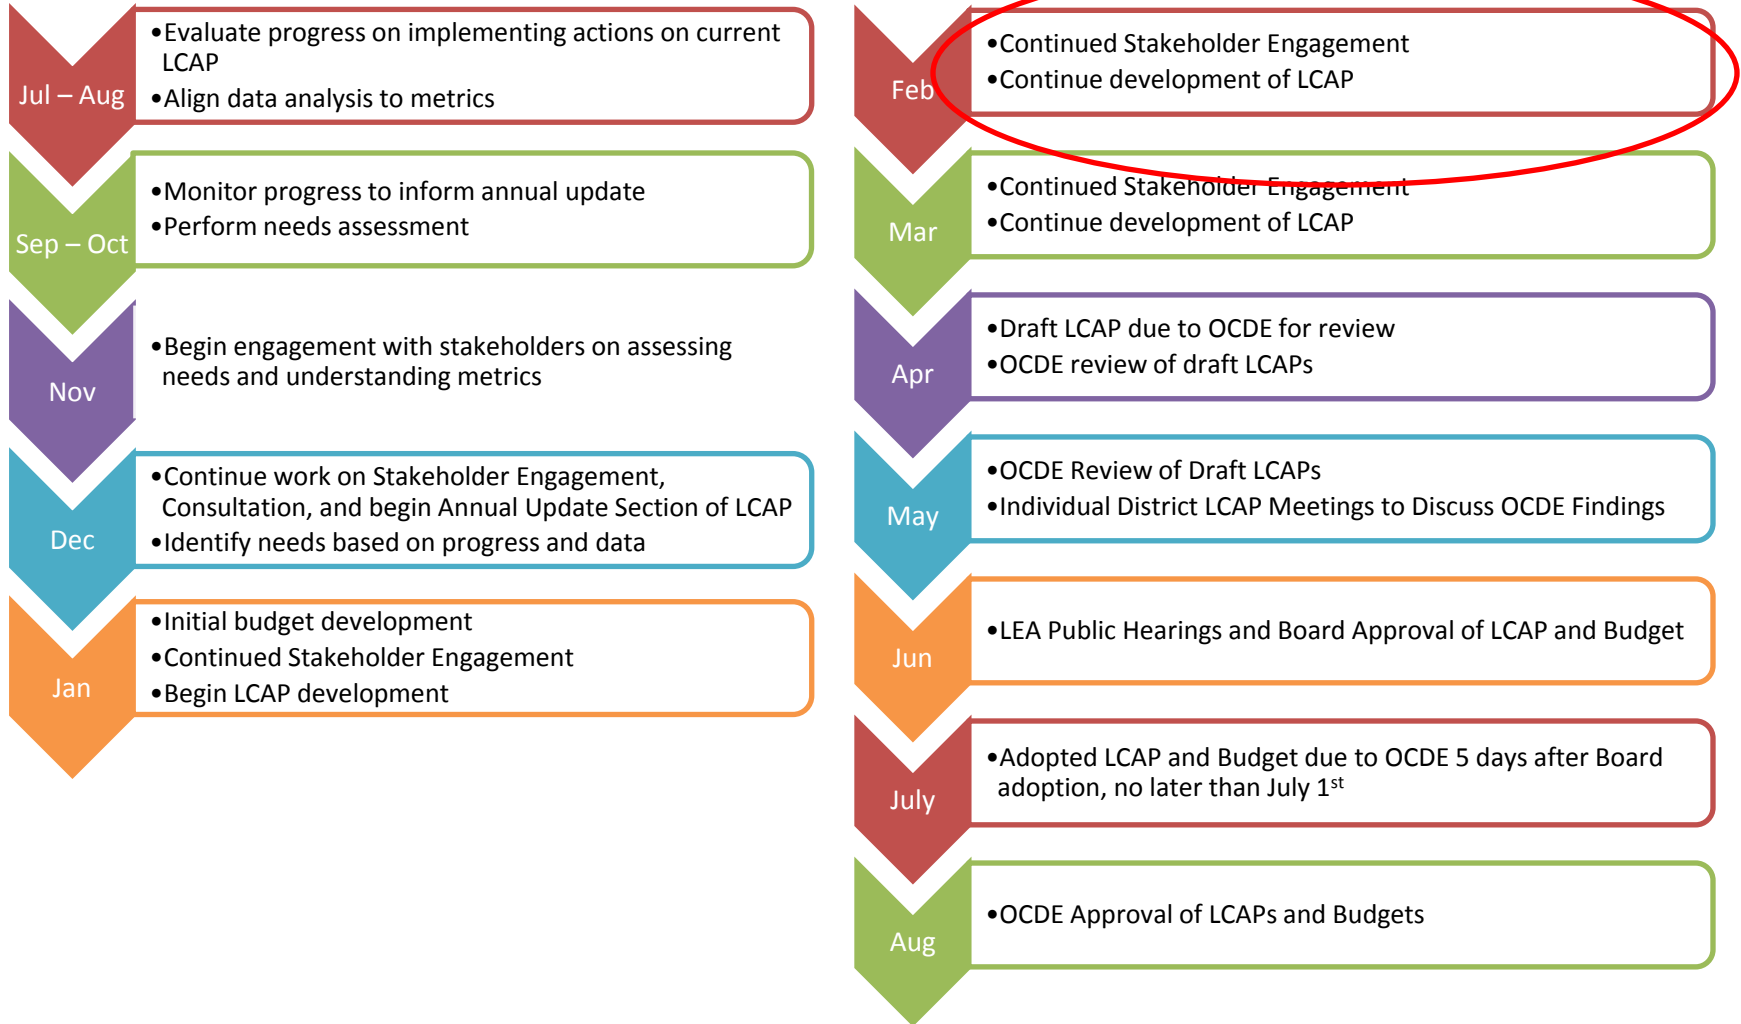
Jul – Aug

•Evaluate progress on implementing actions on current LCAP
•Align data analysis to metrics

Sep – Oct

•Monitor progress to inform annual update
•Perform needs assessment

Nov

•Begin engagement with stakeholders on assessing needs and understanding metrics

Dec

•Continue work on Stakeholder Engagement, Consultation, and begin Annual Update Section of LCAP
•Identify needs based on progress and data

Jan

•Initial budget development
•Continued Stakeholder Engagement
•Begin LCAP development

Feb

•Continued Stakeholder Engagement
•Continue development of LCAP

Mar

•Continued Stakeholder Engagement
•Continue development of LCAP

Apr

•Draft LCAP due to OCDE for review
•OCDE review of draft LCAPs

May

•OCDE Review of Draft LCAPs
•Individual District LCAP Meetings to Discuss OCDE Findings

Jun

•LEA Public Hearings and Board Approval of LCAP and Budget

July

•Adopted LCAP and Budget due to OCDE 5 days after Board adoption, no later than July 1$^{st}$

Aug

•OCDE Approval of LCAPs and Budgets